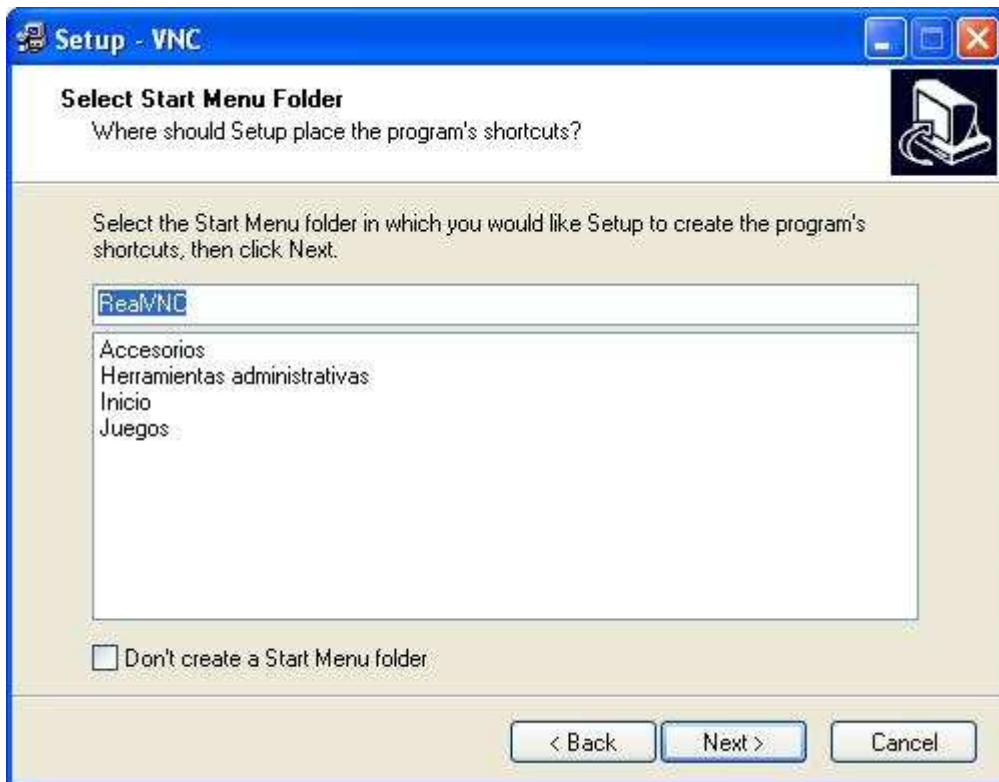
Setup - VNC

Select Start Menu Folder
Where should Setup place the program's shortcuts?

Select the Start Menu folder in which you would like Setup to create the program's shortcuts, then click Next.

RealVNC

Accesorios
Herramientas administrativas
Inicio
Juegos

Don't create a Start Menu folder

< Back
Next >
Cancel